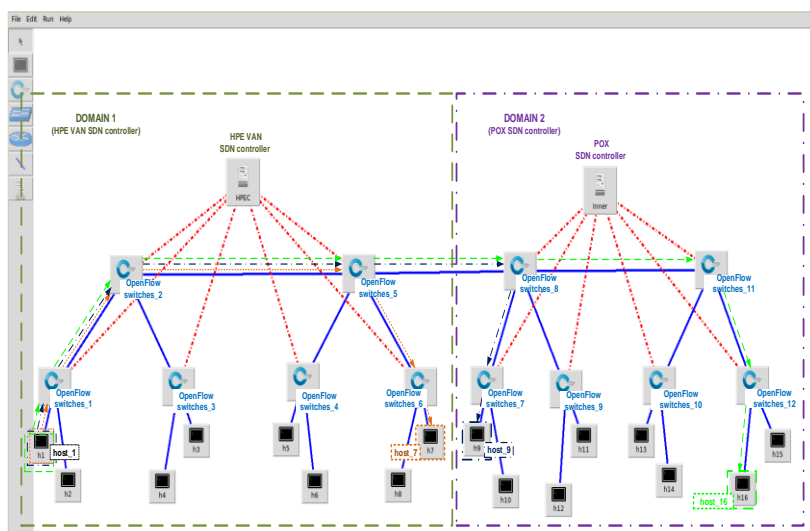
File Edit Run Help

DOMAIN 1
(HPE VAN SDN controller)

HPE VAN
SDN controller

HPEC

DOMAIN 2
(POX SDN controller)

POX
SDN controller

Inner

OpenFlow switches_2

OpenFlow switches_5

OpenFlow switches_8

OpenFlow switches_11

OpenFlow switches_1

OpenFlow switches_3

OpenFlow switches_4

OpenFlow switches_6

OpenFlow switches_7

OpenFlow switches_9

OpenFlow switches_10

OpenFlow switches_12

h1
host_1
h2
h3
h4
h5
h6
host_7
h7
h8
h9
host_9
h10
h11
h12
h13
h14
h15
h16
host_16